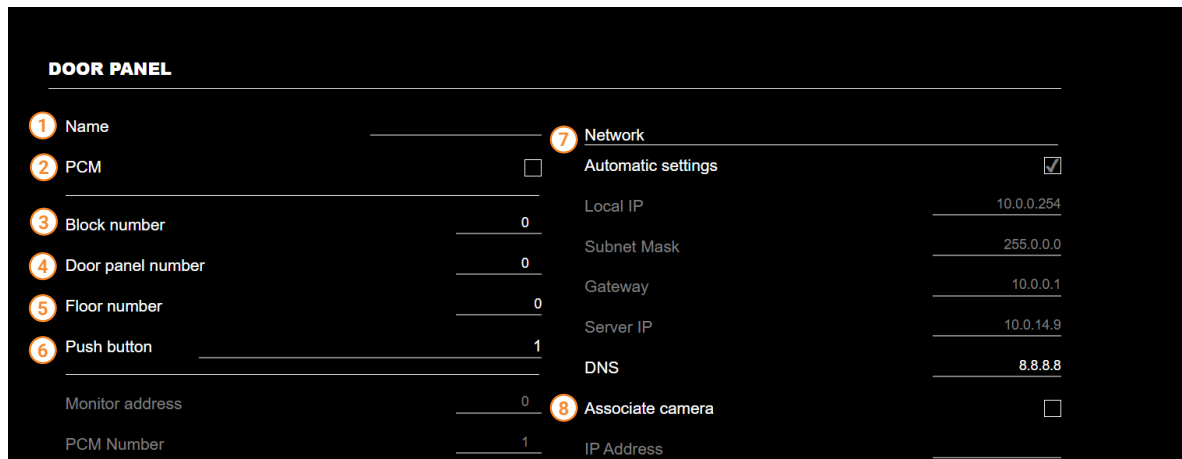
DOOR PANEL

1 Name

2 PCM

3 Block number 0

4 Door panel number 0

5 Floor number 0

6 Push button 1

Monitor address 0

PCM Number 1

7 Network

Automatic settings

Local IP 10.0.0.254

Subnet Mask 255.0.0.0

Gateway 10.0.0.1

Server IP 10.0.14.9

DNS 8.8.8.8

8 Associate camera

IP Address